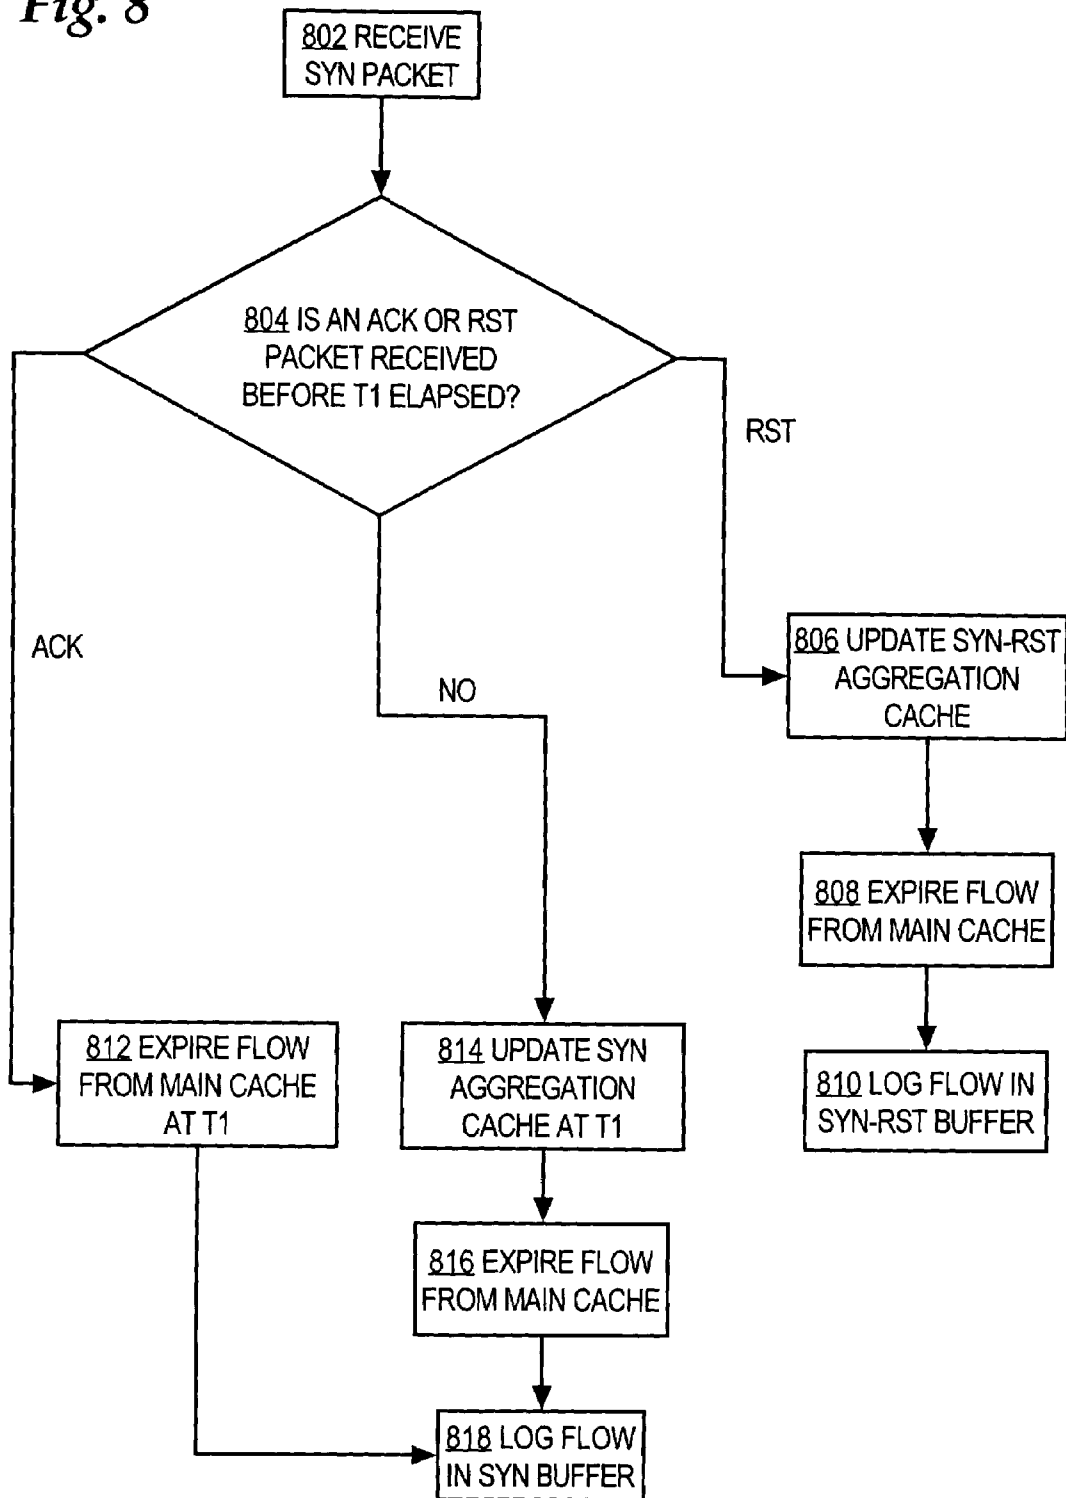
Fig. 8

802 RECEIVE SYN PACKET

804 IS AN ACK OR RST PACKET RECEIVED BEFORE T1 ELAPSED?

RST

ACK

NO

806 UPDATE SYN-RST AGGREGATION CACHE

808 EXPIRE FLOW FROM MAIN CACHE

810 LOG FLOW IN SYN-RST BUFFER

812 EXPIRE FLOW FROM MAIN CACHE AT T1

814 UPDATE SYN AGGREGATION CACHE AT T1

816 EXPIRE FLOW FROM MAIN CACHE

818 LOG FLOW IN SYN BUFFER